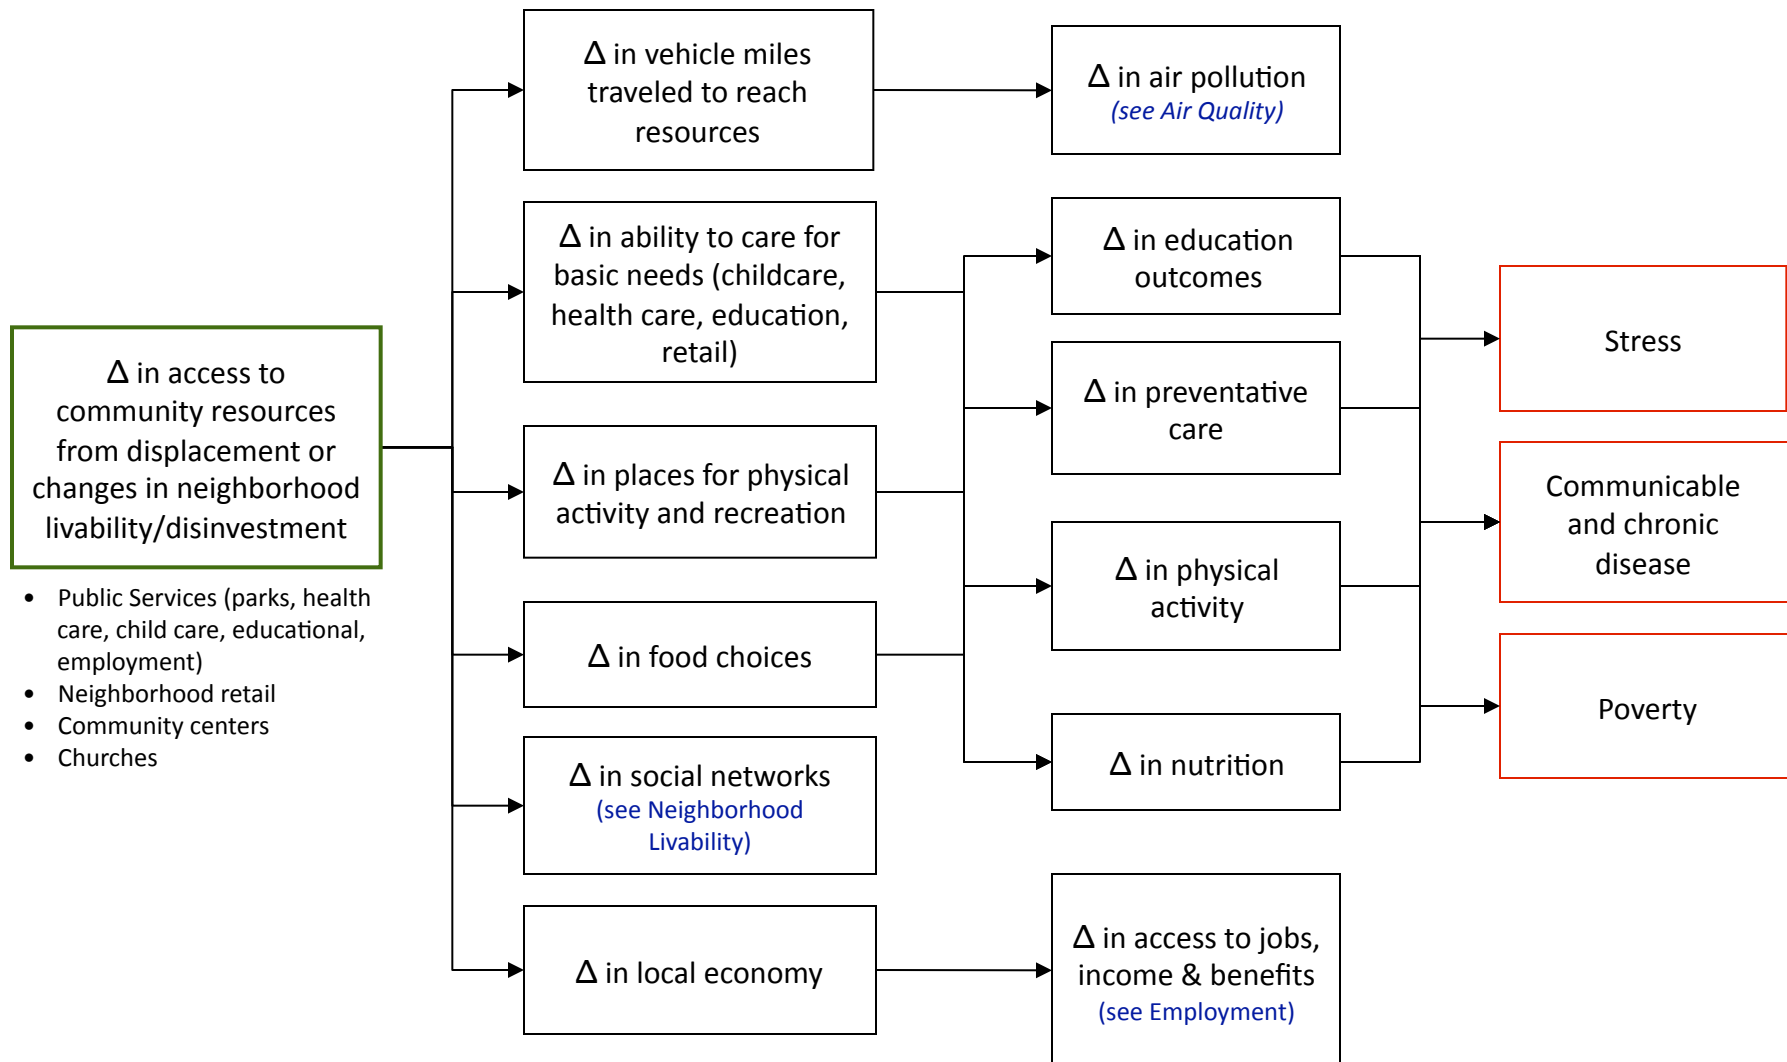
Δ in access to community resources from displacement or changes in neighborhood livability/disinvestment

- Public Services (parks, health care, child care, educational, employment)
- Neighborhood retail
- Community centers
- Churches

Δ in vehicle miles traveled to reach resources

Δ in ability to care for basic needs (childcare, health care, education, retail)

Δ in places for physical activity and recreation

Δ in food choices

Δ in social networks (see Neighborhood Livability)

Δ in local economy

Δ in air pollution (see Air Quality)

Δ in education outcomes

Δ in preventative care

Δ in physical activity

Δ in nutrition

Δ in access to jobs, income & benefits (see Employment)

Stress

Communicable and chronic disease

Poverty